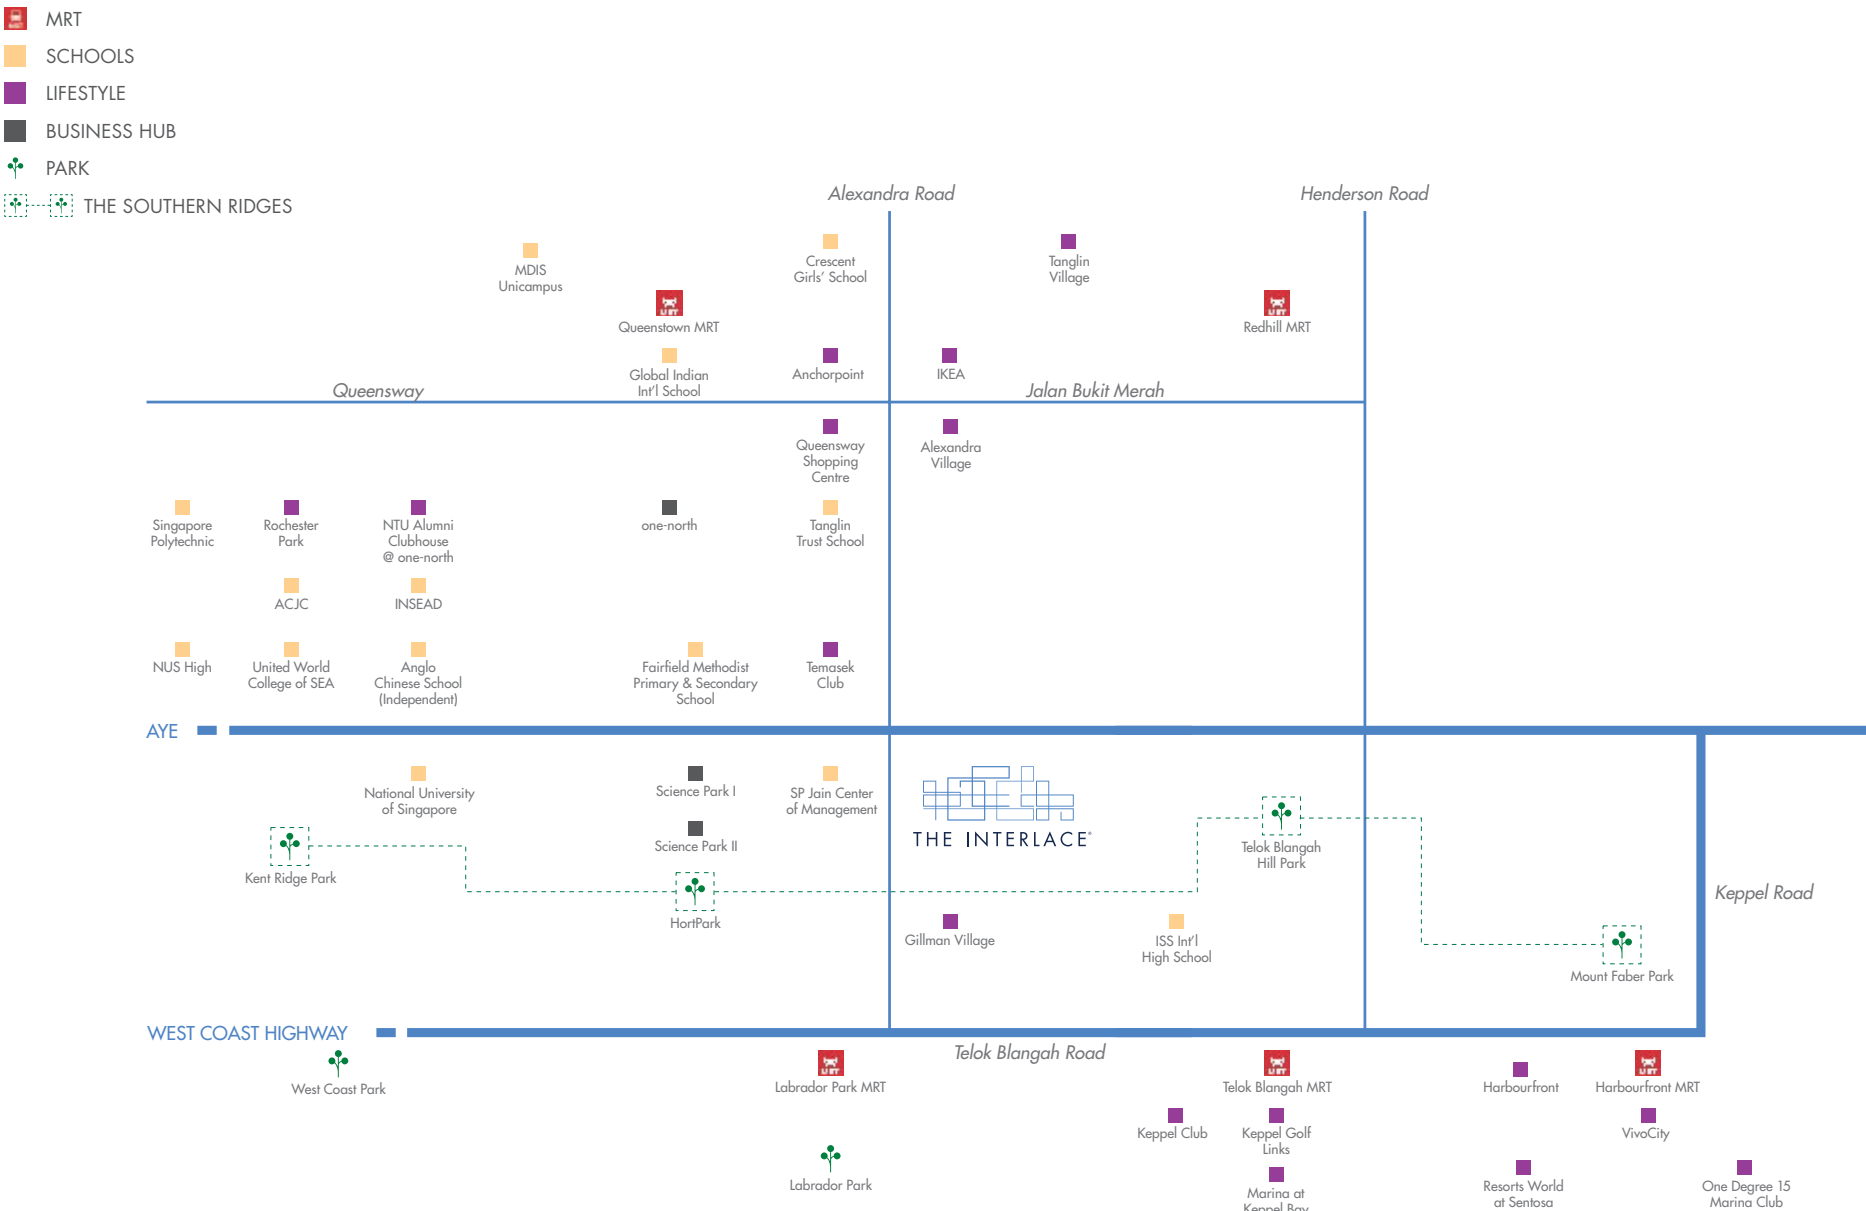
MRT
SCHOOLS
LIFESTYLE
BUSINESS HUB
PARK
THE SOUTHERN RIDGES

Alexandra Road
Henderson Road

MDIS Unicampus
Crescent Girls' School
Tanglin Village
Queenstown MRT
Redhill MRT
Global Indian Int'l School
Anchorpoint
IKEA
Queensway
Jalan Bukit Merah
Queensway Shopping Centre
Alexandra Village
Singapore Polytechnic
Rochester Park
NTU Alumni Clubhouse @ one-north
one-north
Tanglin Trust School
ACJC
INSEAD
NUS High
United World College of SEA
Anglo Chinese School (Independent)
Fairfield Methodist Primary & Secondary School
Temasek Club
AYE
National University of Singapore
Science Park I
SP Jain Center of Management
THE INTERLACE
Science Park II
Telok Blangah Hill Park
Kent Ridge Park
HortPark
Keppel Road
Gillman Village
ISS Int'l High School
Mount Faber Park
WEST COAST HIGHWAY
Telok Blangah Road
West Coast Park
Labrador Park MRT
Telok Blangah MRT
Harbourfront
Harbourfront MRT
Keppel Club
Keppel Golf Links
VivoCity
Labrador Park
Marina at Keppel Bay
Resorts World at Sentosa
One Degree 15 Marina Club